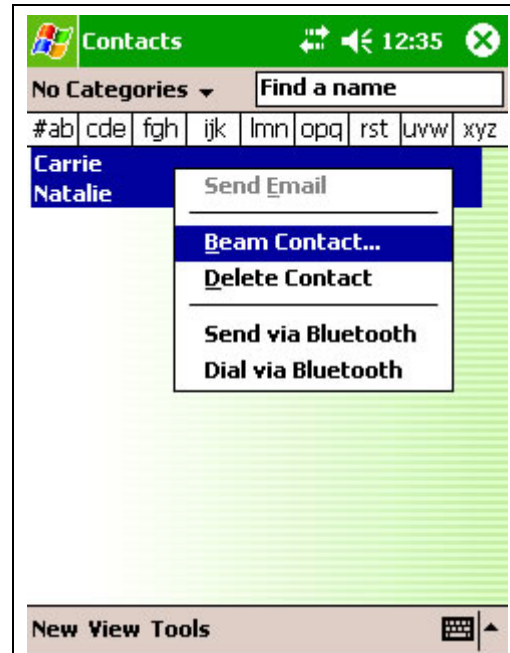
Contacts 12:35

No Categories

Find a name

| #ab | cde | fgh | ijk | lmn | opq | rst | uvw | xyz |
|---|---|---|---|---|---|---|---|---|

Carrie
Natalie

Send Email

Beam Contact...

Delete Contact

Send via Bluetooth

Dial via Bluetooth

New View Tools